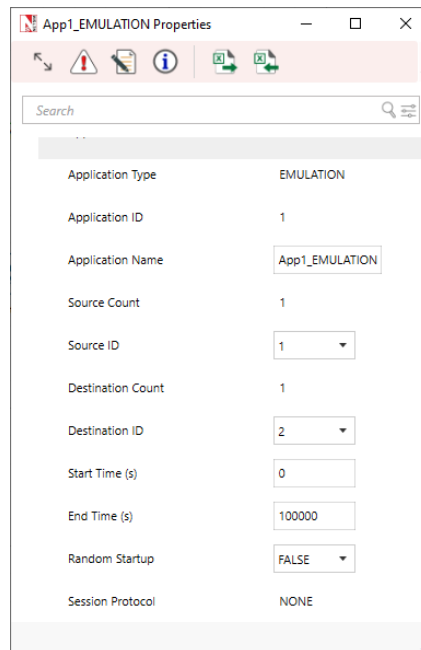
App1_EMULATION Properties

Search

| Application Type | EMULATION |
|---|---|
| Application ID | 1 |
| Application Name | App1_EMULATION |
| Source Count | 1 |
| Source ID | 1 |
| Destination Count | 1 |
| Destination ID | 2 |
| Start Time (s) | 0 |
| End Time (s) | 100000 |
| Random Startup | FALSE |
| Session Protocol | NONE |